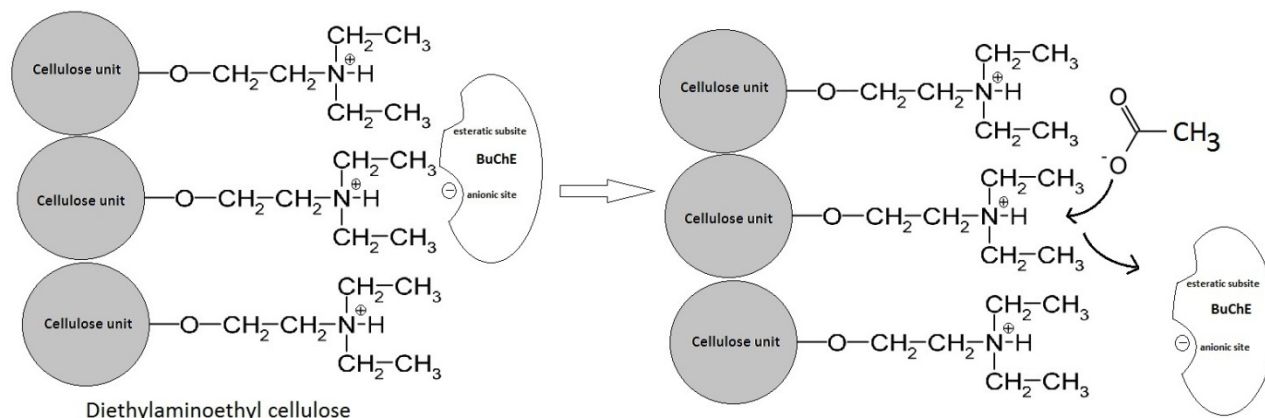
Cellulose unit
$-O-CH_2-CH_2-\overset{\oplus}{N}-H$ with $CH_2-CH_3$ and $CH_2-CH_3$

Cellulose unit
$-O-CH_2-CH_2-\overset{\oplus}{N}-H$ with $CH_2-CH_3$ and $CH_2-CH_3$

Cellulose unit
$-O-CH_2-CH_2-\overset{\oplus}{N}-H$ with $CH_2-CH_3$ and $CH_2-CH_3$

esteratic subsite
BuChE
$\ominus$ anionic site

Diethylaminoethyl cellulose

Cellulose unit
$-O-CH_2-CH_2-\overset{\oplus}{N}-H$ with $CH_2-CH_3$ and $CH_2-CH_3$

$^{-}O-C(=O)-CH_3$

Cellulose unit
$-O-CH_2-CH_2-\overset{\oplus}{N}-H$ with $CH_2-CH_3$ and $CH_2-CH_3$

Cellulose unit
$-O-CH_2-CH_2-\overset{\oplus}{N}-H$ with $CH_2-CH_3$ and $CH_2-CH_3$

esteratic subsite
BuChE
$\ominus$ anionic site